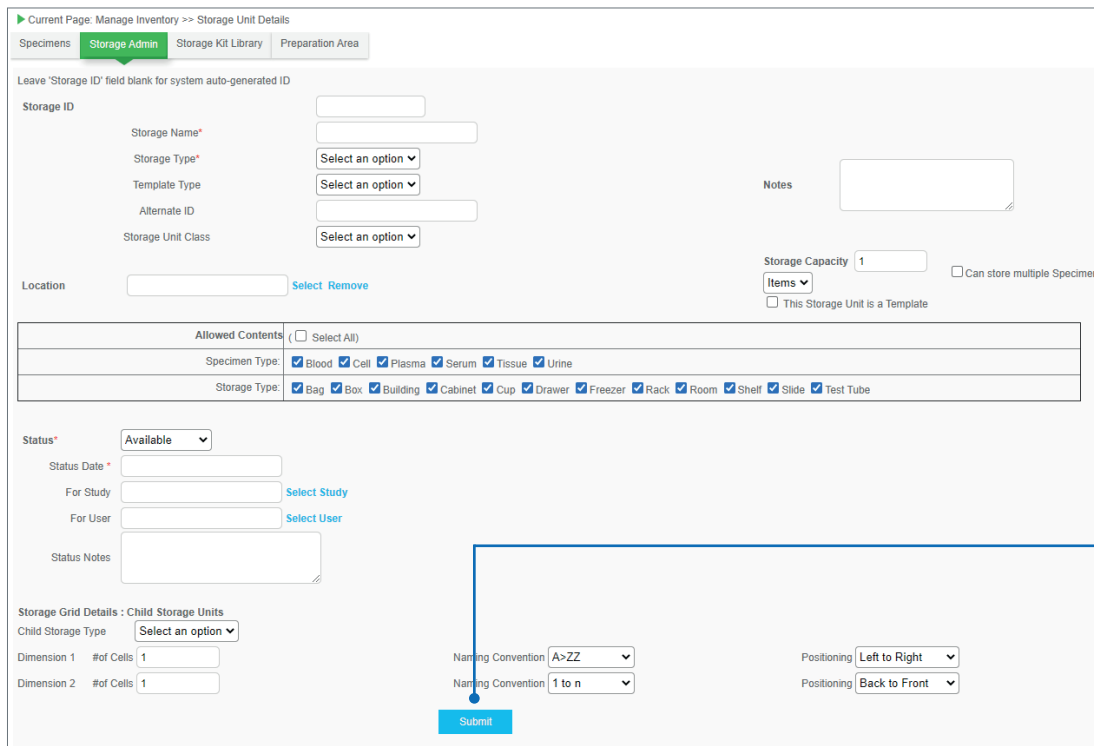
Current Page: Manage Inventory >> Storage Unit Details

Specimens | Storage Admin | Storage Kit Library | Preparation Area

Leave 'Storage ID' field blank for system auto-generated ID

Storage ID

Storage Name*

Storage Type* Select an option

Template Type Select an option

Alternate ID

Storage Unit Class Select an option

Notes

Storage Capacity 1

Items

Can store multiple Specimen

This Storage Unit is a Template

Location Select Remove

| Allowed Contents | ( Select All) |
|---|---|
| Specimen Type: | Blood Cell Plasma Serum Tissue Urine |
| Storage Type: | Bag Box Building Cabinet Cup Drawer Freezer Rack Room Shelf Slide Test Tube |

Status* Available

Status Date *

For Study Select Study

For User Select User

Status Notes

Storage Grid Details : Child Storage Units

Child Storage Type Select an option

Dimension 1 #of Cells 1 Naming Convention A>ZZ Positioning Left to Right

Dimension 2 #of Cells 1 Naming Convention 1 to n Positioning Back to Front

Submit